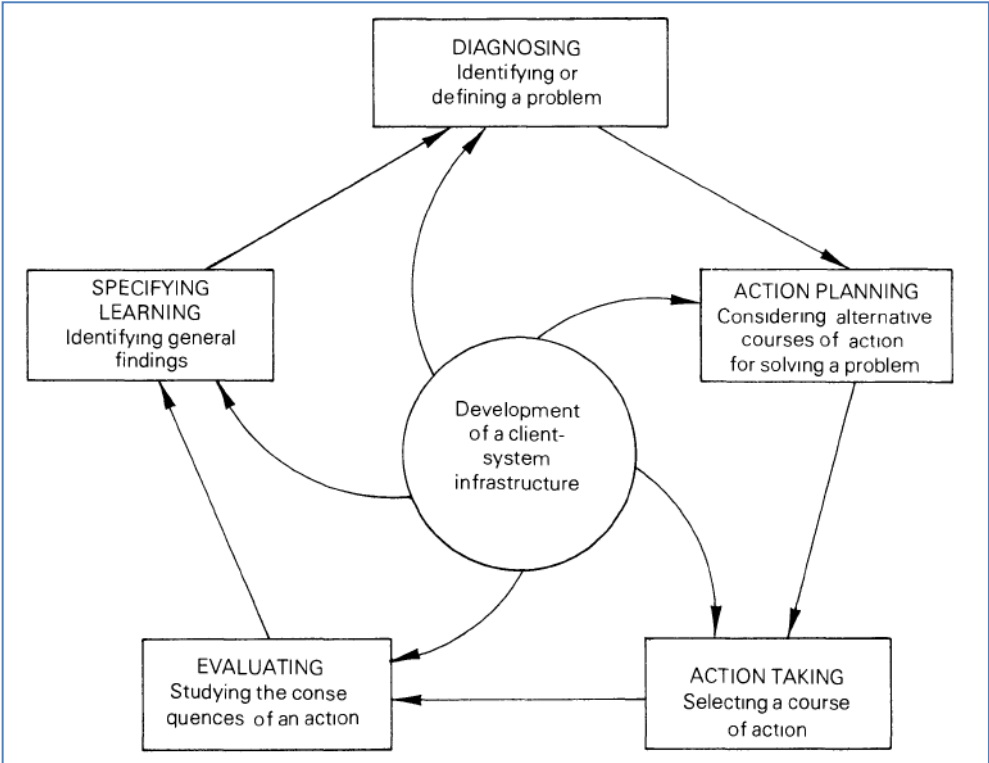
DIAGNOSING
Identifying or defining a problem

ACTION PLANNING
Considering alternative courses of action for solving a problem

ACTION TAKING
Selecting a course of action

EVALUATING
Studying the conse quences of an action

SPECIFYING LEARNING
Identifying general findings

Development of a client-system infrastructure